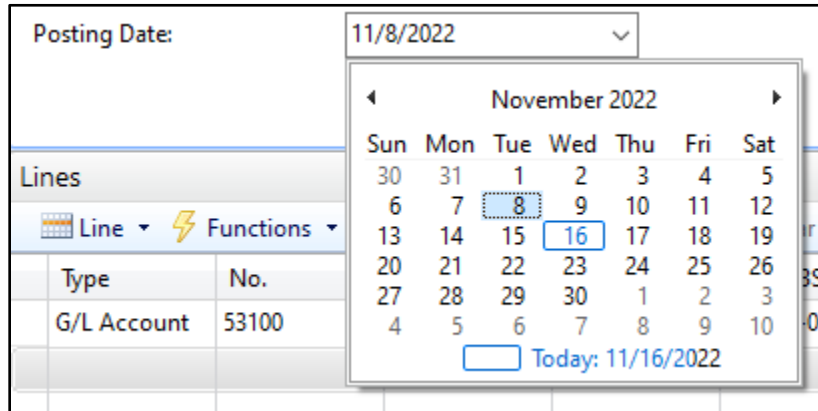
Posting Date: 11/8/2022

November 2022

| Sun | Mon | Tue | Wed | Thu | Fri | Sat |
|---|---|---|---|---|---|---|
| 30 | 31 | 1 | 2 | 3 | 4 | 5 |
| 6 | 7 | 8 | 9 | 10 | 11 | 12 |
| 13 | 14 | 15 | 16 | 17 | 18 | 19 |
| 20 | 21 | 22 | 23 | 24 | 25 | 26 |
| 27 | 28 | 29 | 30 | 1 | 2 | 3 |
| 4 | 5 | 6 | 7 | 8 | 9 | 10 |

Today: 11/16/2022

Lines

Line ▾ Functions ▾

| Type | No. |
|---|---|
| G/L Account | 53100 |